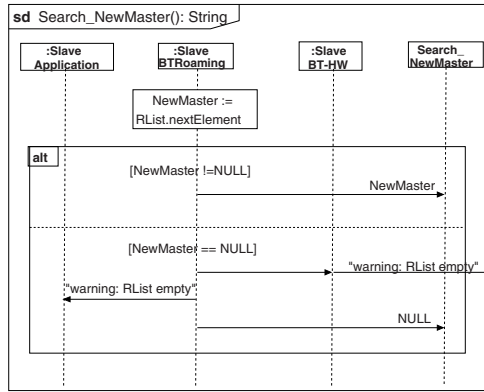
sd Search_NewMaster(): String

:Slave Application

:Slave BTRoaming

:Slave BT-HW

Search_ NewMaster

NewMaster := RList.nextElement

alt

[NewMaster !=NULL]

NewMaster

[NewMaster == NULL]

"warning: RList empty"

"warning: RList empty"

NULL